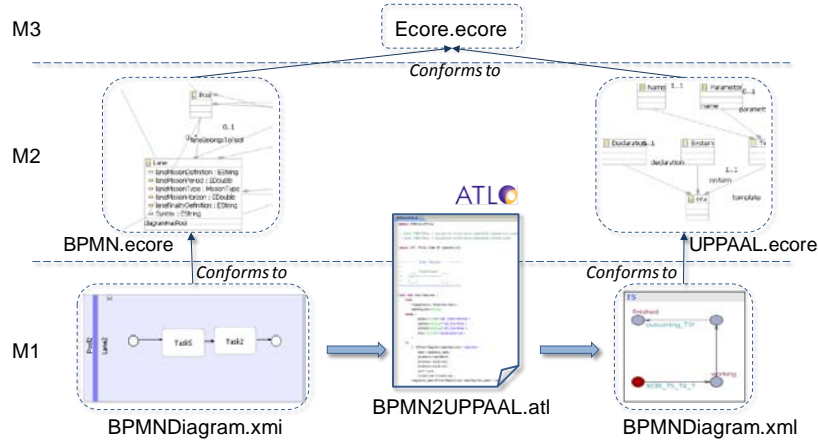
M3

Ecore.ecore

Conforms to

M2

Pool

0..1

laneBelongsToPool

Lane

laneMissionDefinition : EString

laneMissionPeriod : EDouble

laneMissionType : MissionType

laneMissionHorizon : EDouble

laneFinalityDefinition : EString

Symbo : EString

BPMN.ecore

name 1..1

Parameter 0..1

name

paramet

Declaration 0..1

System

declaration

1..1

system

template

ATL

UPPAAL.ecore

Conforms to

Conforms to

M1

Task5

Task2

BPMNDiagram.xmi

BPMN2UPPAAL.atl

finished

working

BPMNDiagram.xml